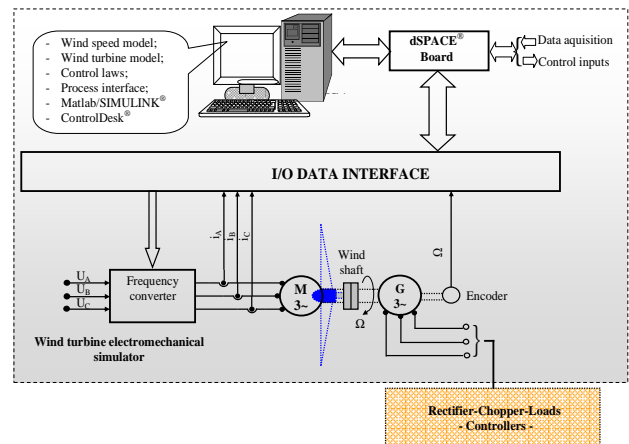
- Wind speed model;
- Wind turbine model;
- Control laws;
- Process interface;
- Matlab/SIMULINK®
- ControlDesk®

dSPACE® Board

Data aquisition

Control inputs

I/O DATA INTERFACE

$i_A$ $i_B$ $i_C$

Ω

$U_A$
$U_B$
$U_C$

Frequency converter

M 3~

Wind shaft

G 3~

Ω

Encoder

Wind turbine electromechanical simulator

Rectifier-Chopper-Loads - Controllers -